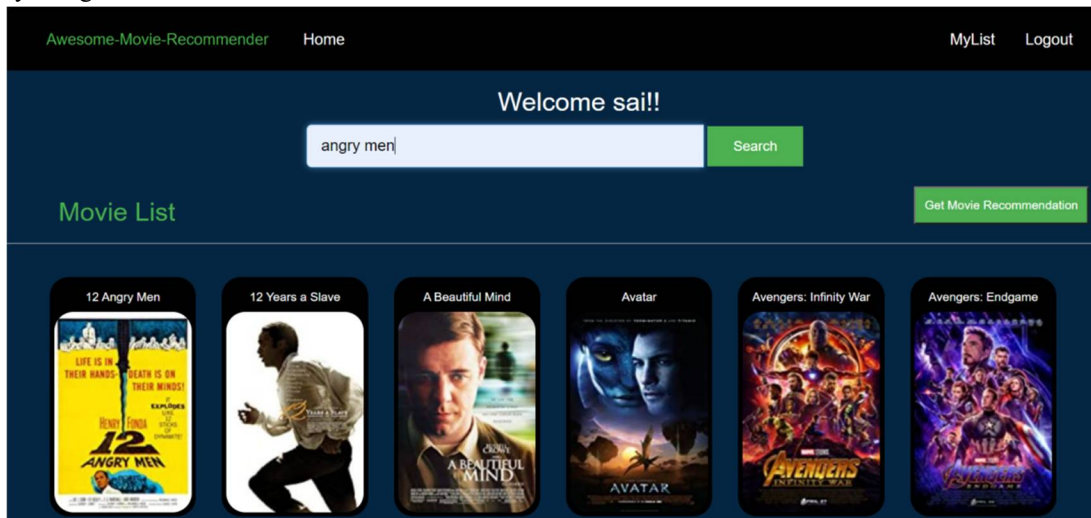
Awesome-Movie-Recommender Home MyList Logout

Welcome sai!!

angry men Search

Movie List

Get Movie Recommendation

12 Angry Men

LIFE IS IN THEIR HANDS — DEATH IS ON THEIR MINDS!

IT EXPLODES LIKE 12 STICKS OF DYNAMITE!

HENRY FONDA

12 ANGRY MEN

12 Years a Slave

A Beautiful Mind

RUSSELL CROWE

A BEAUTIFUL MIND

Avatar

AVATAR

Avengers: Infinity War

AVENGERS INFINITY WAR

Avengers: Endgame

AVENGERS ENDGAME